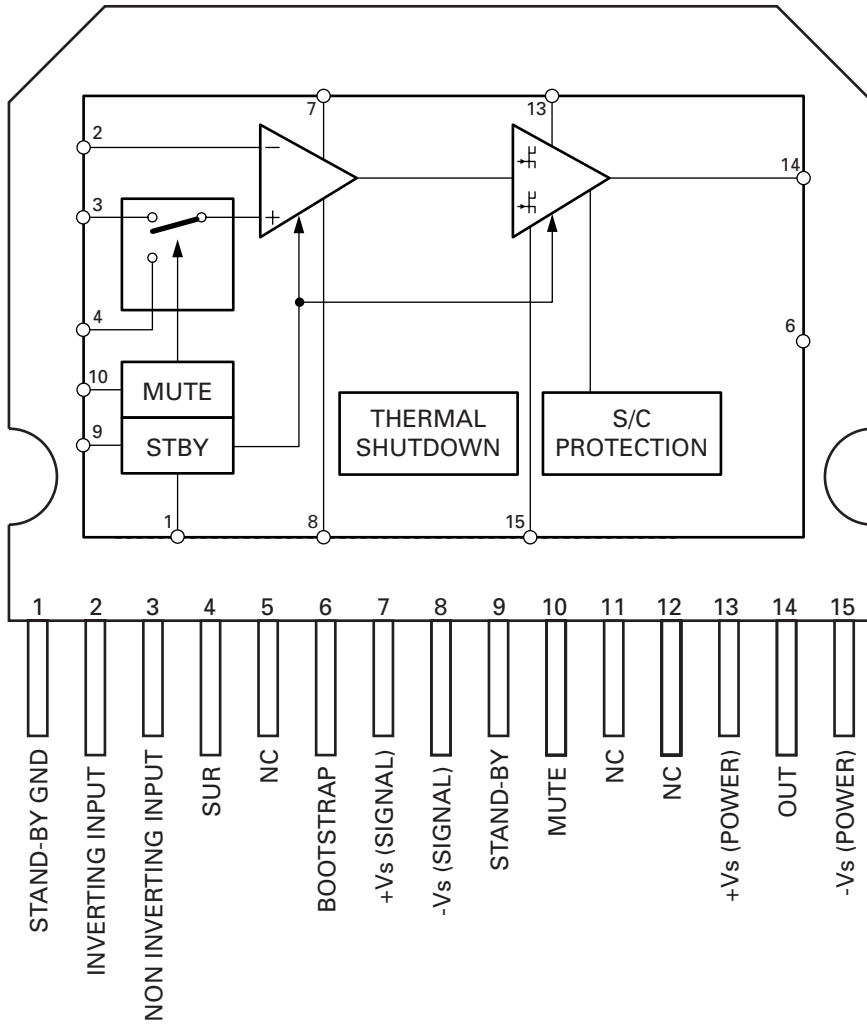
7
13
2
−
14
3
+
4
6
10
MUTE
THERMAL SHUTDOWN
S/C PROTECTION
9
STBY
1
8
15

1 2 3 4 5 6 7 8 9 10 11 12 13 14 15

STAND-BY GND
INVERTING INPUT
NON INVERTING INPUT
SUR
NC
BOOTSTRAP
+Vs (SIGNAL)
-Vs (SIGNAL)
STAND-BY
MUTE
NC
NC
+Vs (POWER)
OUT
-Vs (POWER)